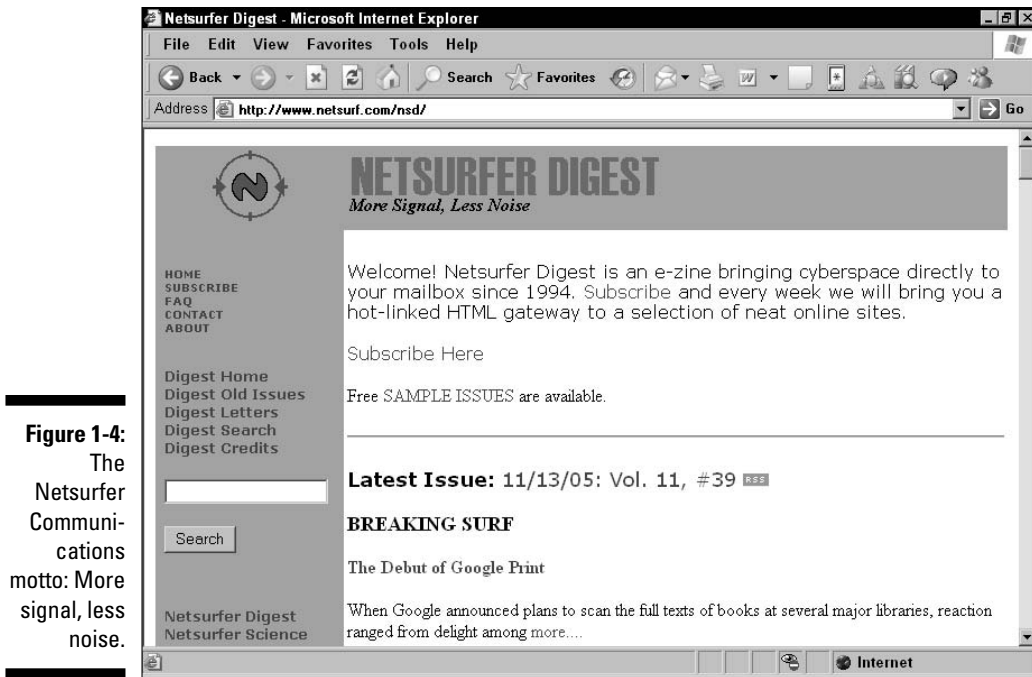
Figure 1-4: The Netsurfer Communications motto: More signal, less noise.

Netsurfer Digest - Microsoft Internet Explorer

File Edit View Favorites Tools Help

Back Search Favorites

Address http://www.netsurf.com/nsd/ Go

NETSURFER DIGEST
More Signal, Less Noise

HOME
SUBSCRIBE
FAQ
CONTACT
ABOUT

Digest Home
Digest Old Issues
Digest Letters
Digest Search
Digest Credits

Search

Netsurfer Digest
Netsurfer Science

Welcome! Netsurfer Digest is an e-zine bringing cyberspace directly to your mailbox since 1994. Subscribe and every week we will bring you a hot-linked HTML gateway to a selection of neat online sites.

Subscribe Here

Free SAMPLE ISSUES are available.

Latest Issue: 11/13/05: Vol. 11, #39 RSS

BREAKING SURF

The Debut of Google Print

When Google announced plans to scan the full texts of books at several major libraries, reaction ranged from delight among more....

Internet